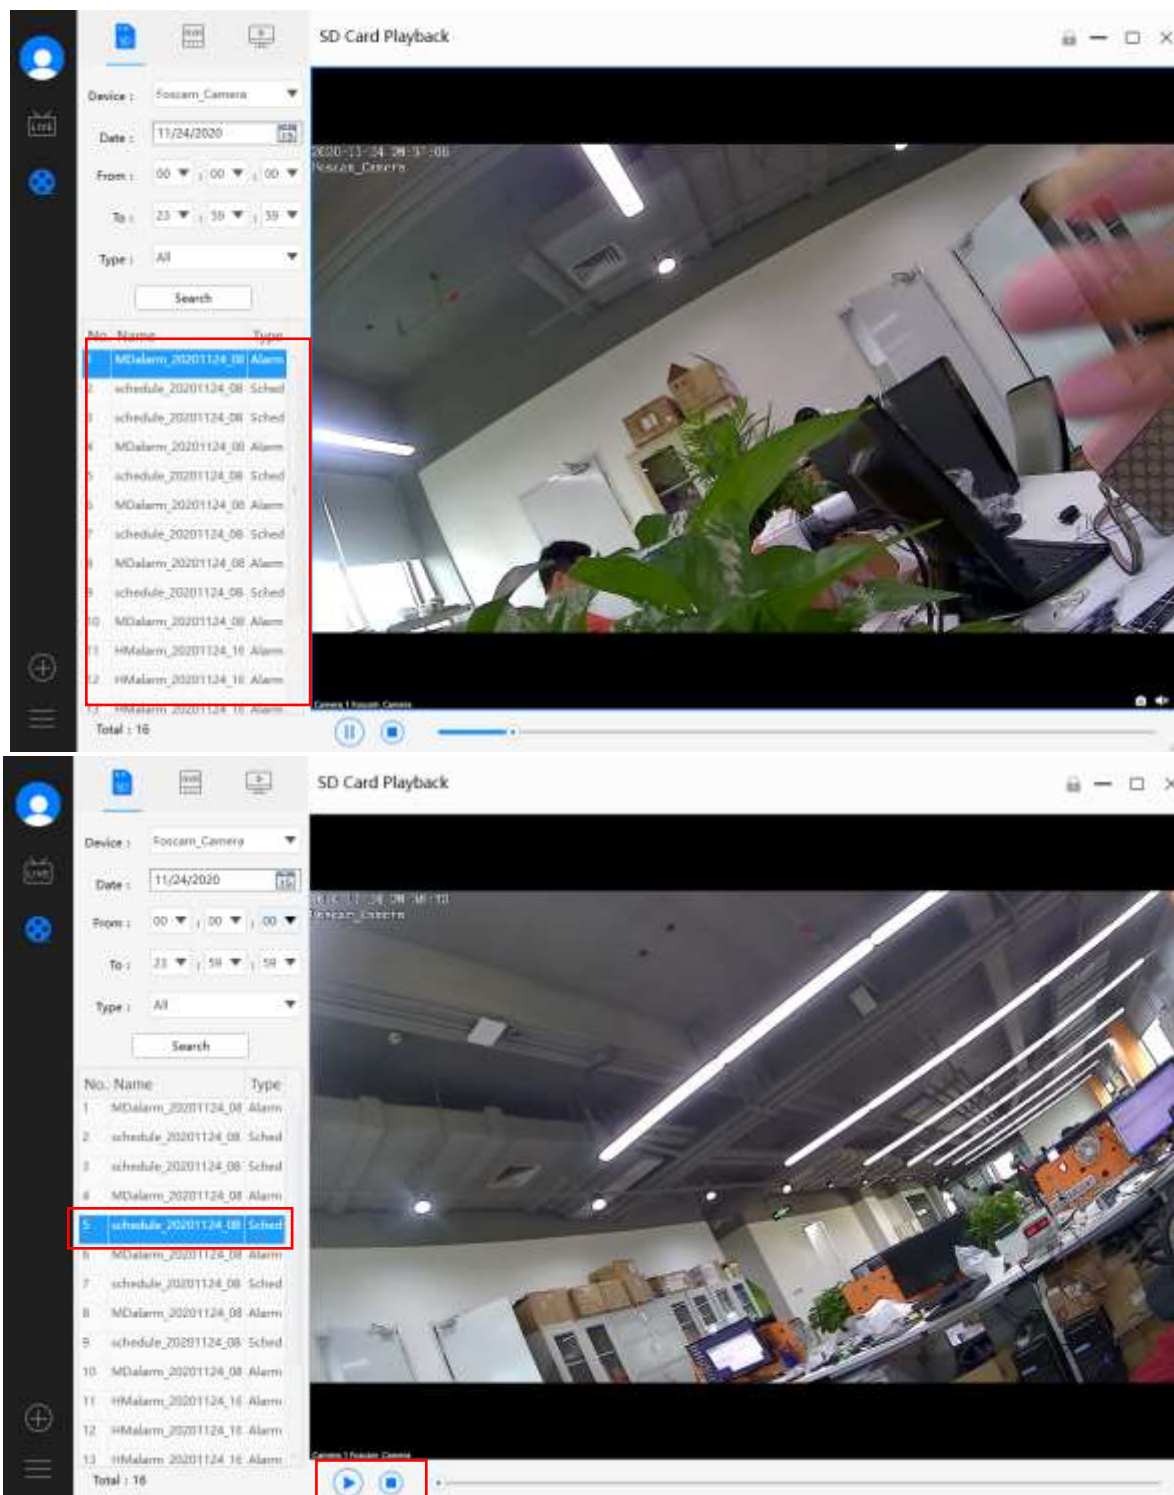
LIVE

SD Card Playback

Device : Foscam_Camera

Date : 11/24/2020

From : 00 : 00 : 00

To : 23 : 59 : 59

Type : All

Search

| No. | Name | Type |
|---|---|---|
| 1 | MDalarm_20201124_08 | Alarm |
| 2 | schedule_20201124_08 | Sched |
| 3 | schedule_20201124_08 | Sched |
| 4 | MDalarm_20201124_08 | Alarm |
| 5 | schedule_20201124_08 | Sched |
| 6 | MDalarm_20201124_08 | Alarm |
| 7 | schedule_20201124_08 | Sched |
| 8 | MDalarm_20201124_08 | Alarm |
| 9 | schedule_20201124_08 | Sched |
| 10 | MDalarm_20201124_08 | Alarm |
| 11 | HMalarm_20201124_16 | Alarm |
| 12 | HMalarm_20201124_16 | Alarm |
| 13 | HMalarm_20201124_16 | Alarm |

Total : 16

2020-11-24 08:37:06
Foscam_Camera

Camera 1 Foscam_Camera

LIVE

SD Card Playback

Device : Foscam_Camera

Date : 11/24/2020

From : 00 : 00 : 00

To : 23 : 59 : 59

Type : All

Search

| No. | Name | Type |
|---|---|---|
| 1 | MDalarm_20201124_08 | Alarm |
| 2 | schedule_20201124_08 | Sched |
| 3 | schedule_20201124_08 | Sched |
| 4 | MDalarm_20201124_08 | Alarm |
| 5 | schedule_20201124_08 | Sched |
| 6 | MDalarm_20201124_08 | Alarm |
| 7 | schedule_20201124_08 | Sched |
| 8 | MDalarm_20201124_08 | Alarm |
| 9 | schedule_20201124_08 | Sched |
| 10 | MDalarm_20201124_08 | Alarm |
| 11 | HMalarm_20201124_16 | Alarm |
| 12 | HMalarm_20201124_16 | Alarm |
| 13 | HMalarm_20201124_16 | Alarm |

Total : 16

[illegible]
Foscam_Camera

Camera 1 Foscam_Camera